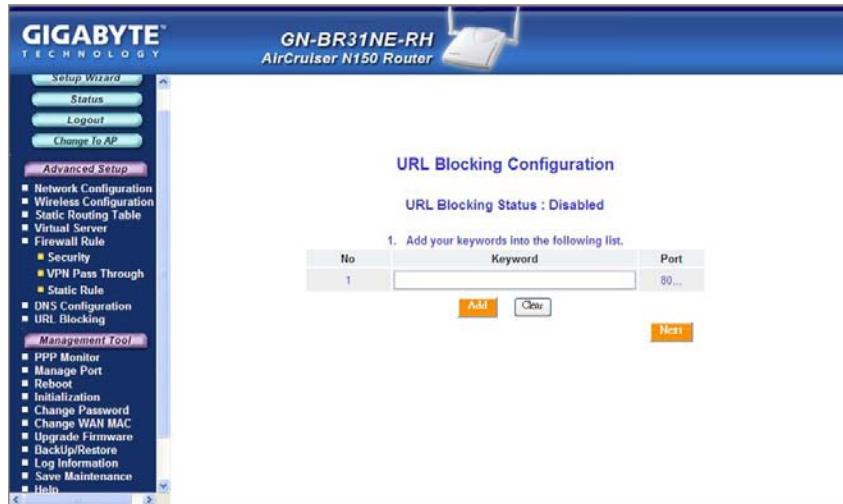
GIGABYTE™
TECHNOLOGY

GN-BR31NE-RH
AirCruiser N150 Router

Setup Wizard
Status
Logout
Change To AP

Advanced Setup
- Network Configuration
- Wireless Configuration
- Static Routing Table
- Virtual Server
- Firewall Rule
- Security
- VPN Pass Through
- Static Rule
- DNS Configuration
- URL Blocking

Management Tool
- PPP Monitor
- Manage Port
- Reboot
- Initialization
- Change Password
- Change WAN MAC
- Upgrade Firmware
- BackUp/Restore
- Log Information
- Save Maintenance
- Help

URL Blocking Configuration

URL Blocking Status : Disabled

1. Add your keywords into the following list.

| No | Keyword | Port |
|---|---|---|
| 1 | | 80... |

Add Clear

Next